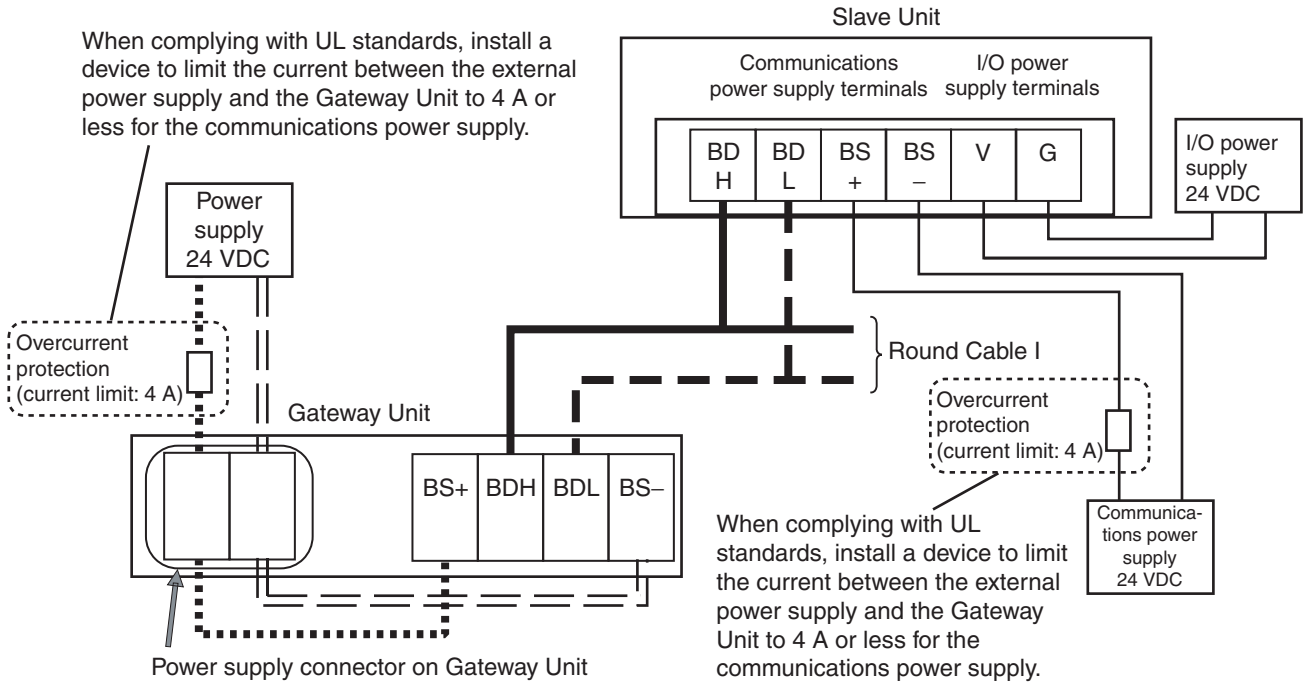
When complying with UL standards, install a device to limit the current between the external power supply and the Gateway Unit to 4 A or less for the communications power supply.

Slave Unit

Communications power supply terminals

I/O power supply terminals

| BD H | BD L | BS + | BS – | V | G |
|---|---|---|---|---|---|

I/O power supply 24 VDC

Power supply 24 VDC

Overcurrent protection (current limit: 4 A)

Round Cable I

Gateway Unit

Overcurrent protection (current limit: 4 A)

| BS+ | BDH | BDL | BS– |
|---|---|---|---|

When complying with UL standards, install a device to limit the current between the external power supply and the Gateway Unit to 4 A or less for the communications power supply.

Communications power supply 24 VDC

Power supply connector on Gateway Unit